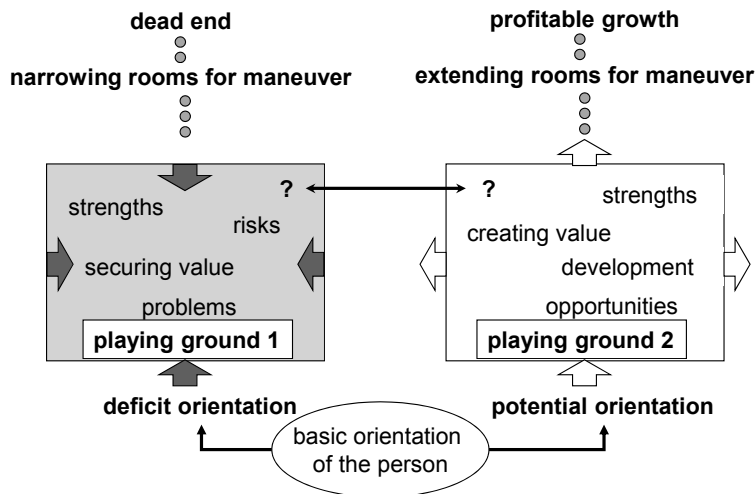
dead end

narrowing rooms for maneuver

profitable growth

extending rooms for maneuver

?

strengths

risks

securing value

problems

playing ground 1

?

strengths

creating value

development

opportunities

playing ground 2

deficit orientation

potential orientation

basic orientation of the person